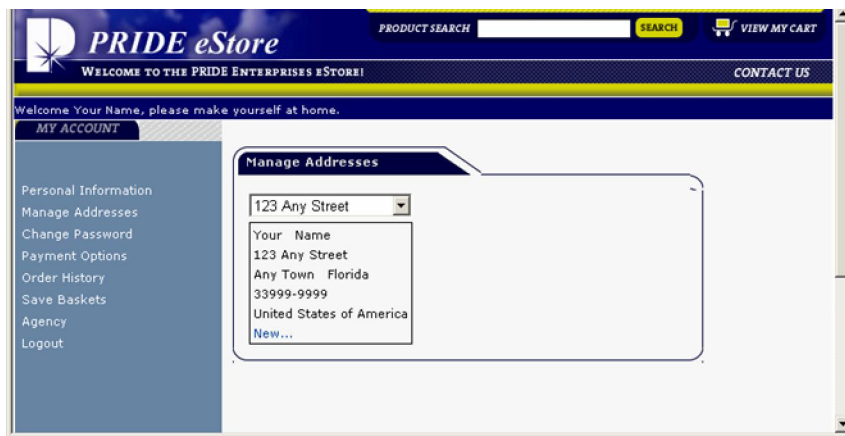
PRIDE eStore

PRODUCT SEARCH SEARCH

VIEW MY CART

WELCOME TO THE PRIDE ENTERPRISES ESTORE!

CONTACT US

Welcome Your Name, please make yourself at home.

MY ACCOUNT

Personal Information
Manage Addresses
Change Password
Payment Options
Order History
Save Baskets
Agency
Logout

Manage Addresses

123 Any Street

Your Name
123 Any Street
Any Town Florida
33999-9999
United States of America
New...